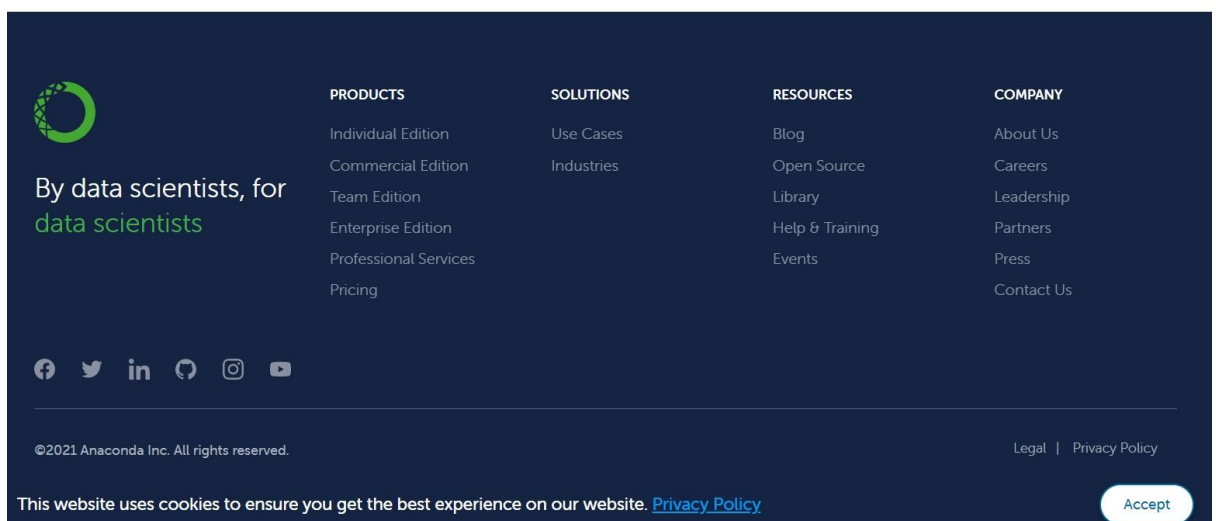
By data scientists, for data scientists

PRODUCTS
Individual Edition
Commercial Edition
Team Edition
Enterprise Edition
Professional Services
Pricing

SOLUTIONS
Use Cases
Industries

RESOURCES
Blog
Open Source
Library
Help & Training
Events

COMPANY
About Us
Careers
Leadership
Partners
Press
Contact Us

©2021 Anaconda Inc. All rights reserved.

Legal | Privacy Policy

This website uses cookies to ensure you get the best experience on our website. Privacy Policy

Accept